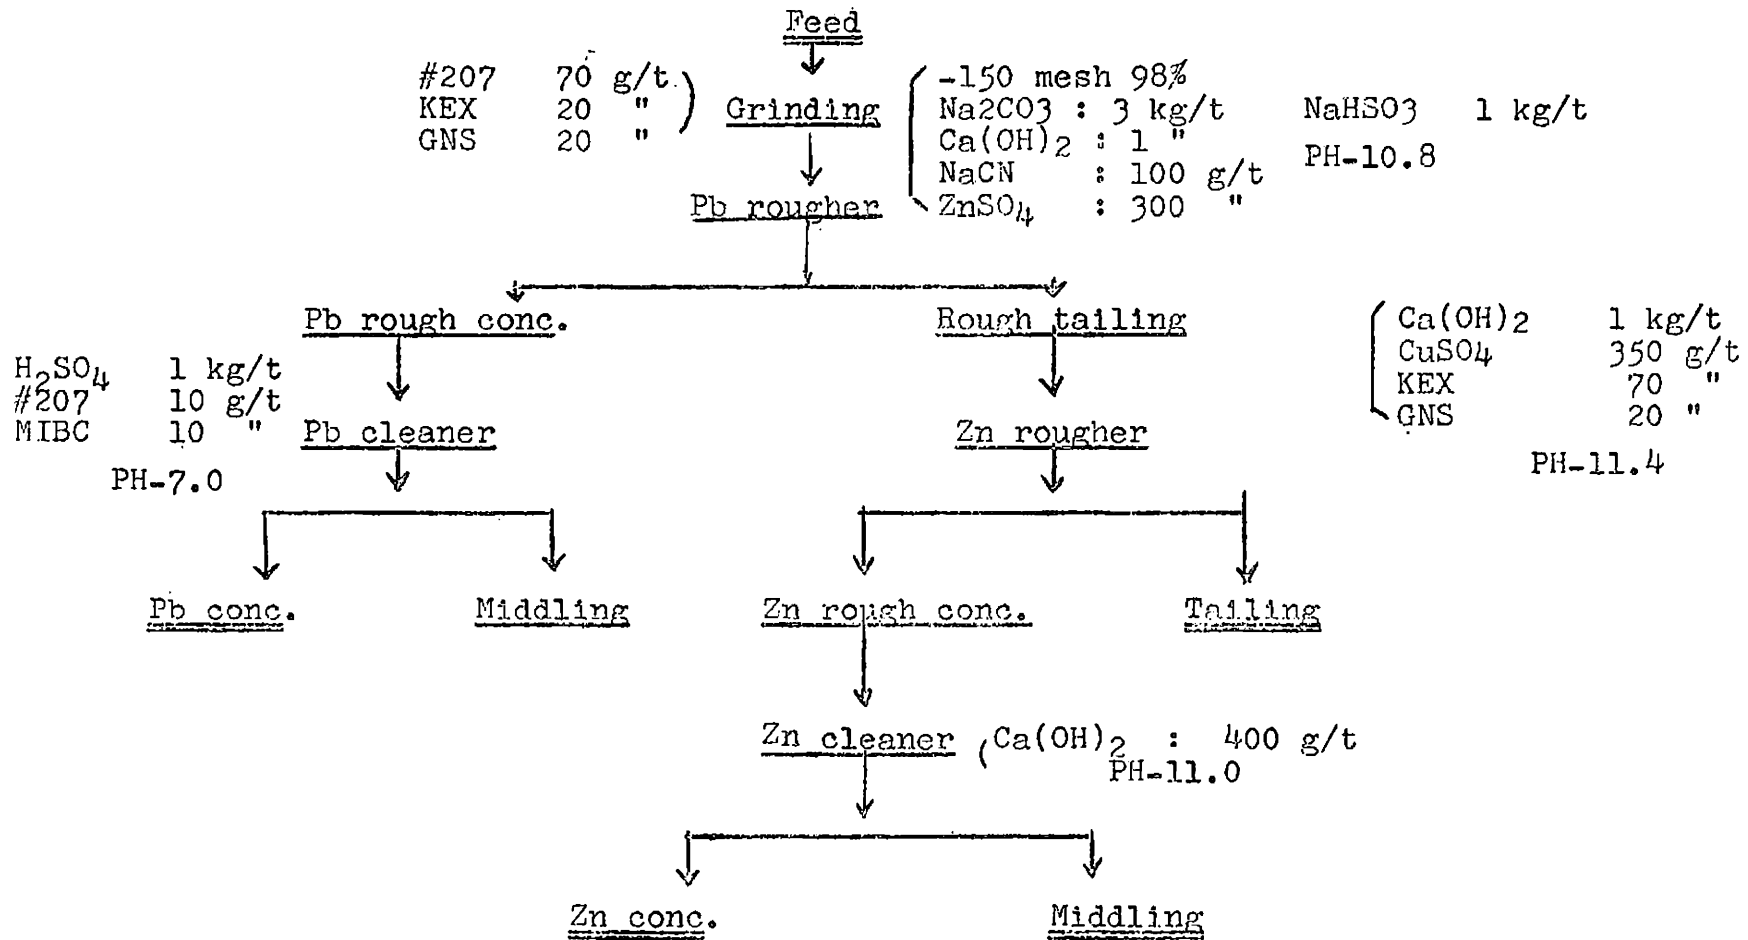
Feed

#207 70 g/t
KEX 20 "
GNS 20 "

Grinding

-150 mesh 98%
Na2CO3 : 3 kg/t
$Ca(OH)_2$ : 1 "
NaCN : 100 g/t
$ZnSO_4$ : 300 "

NaHSO3 1 kg/t
PH-10.8

Pb rougher

Pb rough conc.

Rough tailing

$Ca(OH)_2$ 1 kg/t
$CuSO_4$ 350 g/t
KEX 70 "
GNS 20 "
PH-11.4

$H_2SO_4$ 1 kg/t
#207 10 g/t
MIBC 10 "
PH-7.0

Pb cleaner

Zn rougher

Pb conc.

Middling

Zn rough conc.

Tailing

Zn cleaner

$Ca(OH)_2$ : 400 g/t
PH-11.0

Zn conc.

Middling